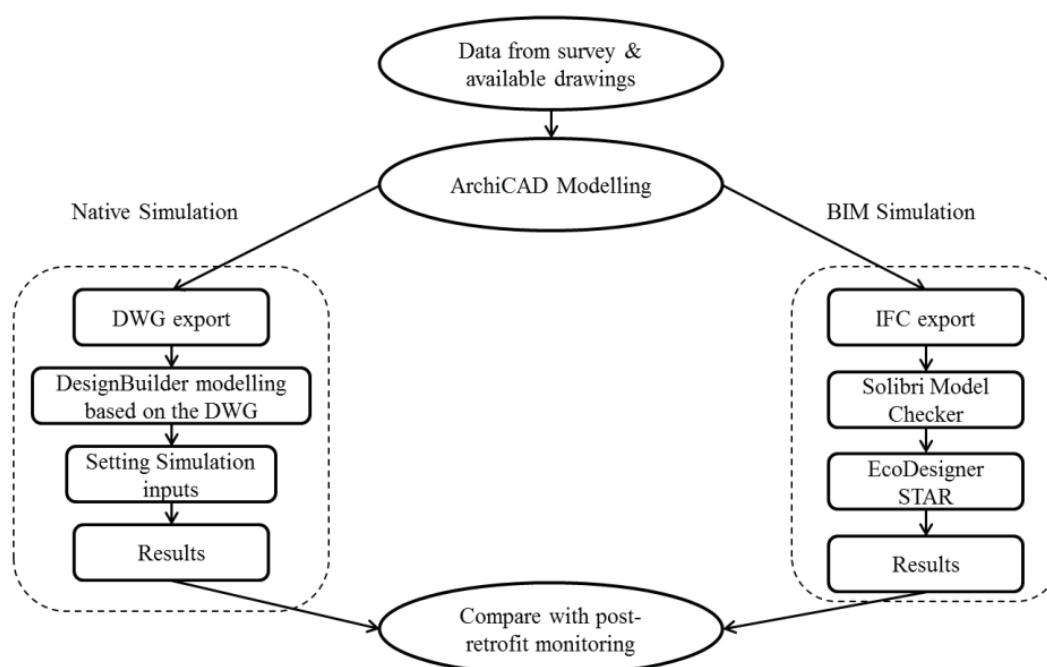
Data from survey & available drawings

ArchiCAD Modelling

Native Simulation

BIM Simulation

DWG export

DesignBuilder modelling based on the DWG

Setting Simulation inputs

Results

IFC export

Solibri Model Checker

EcoDesigner STAR

Results

Compare with post-retrofit monitoring